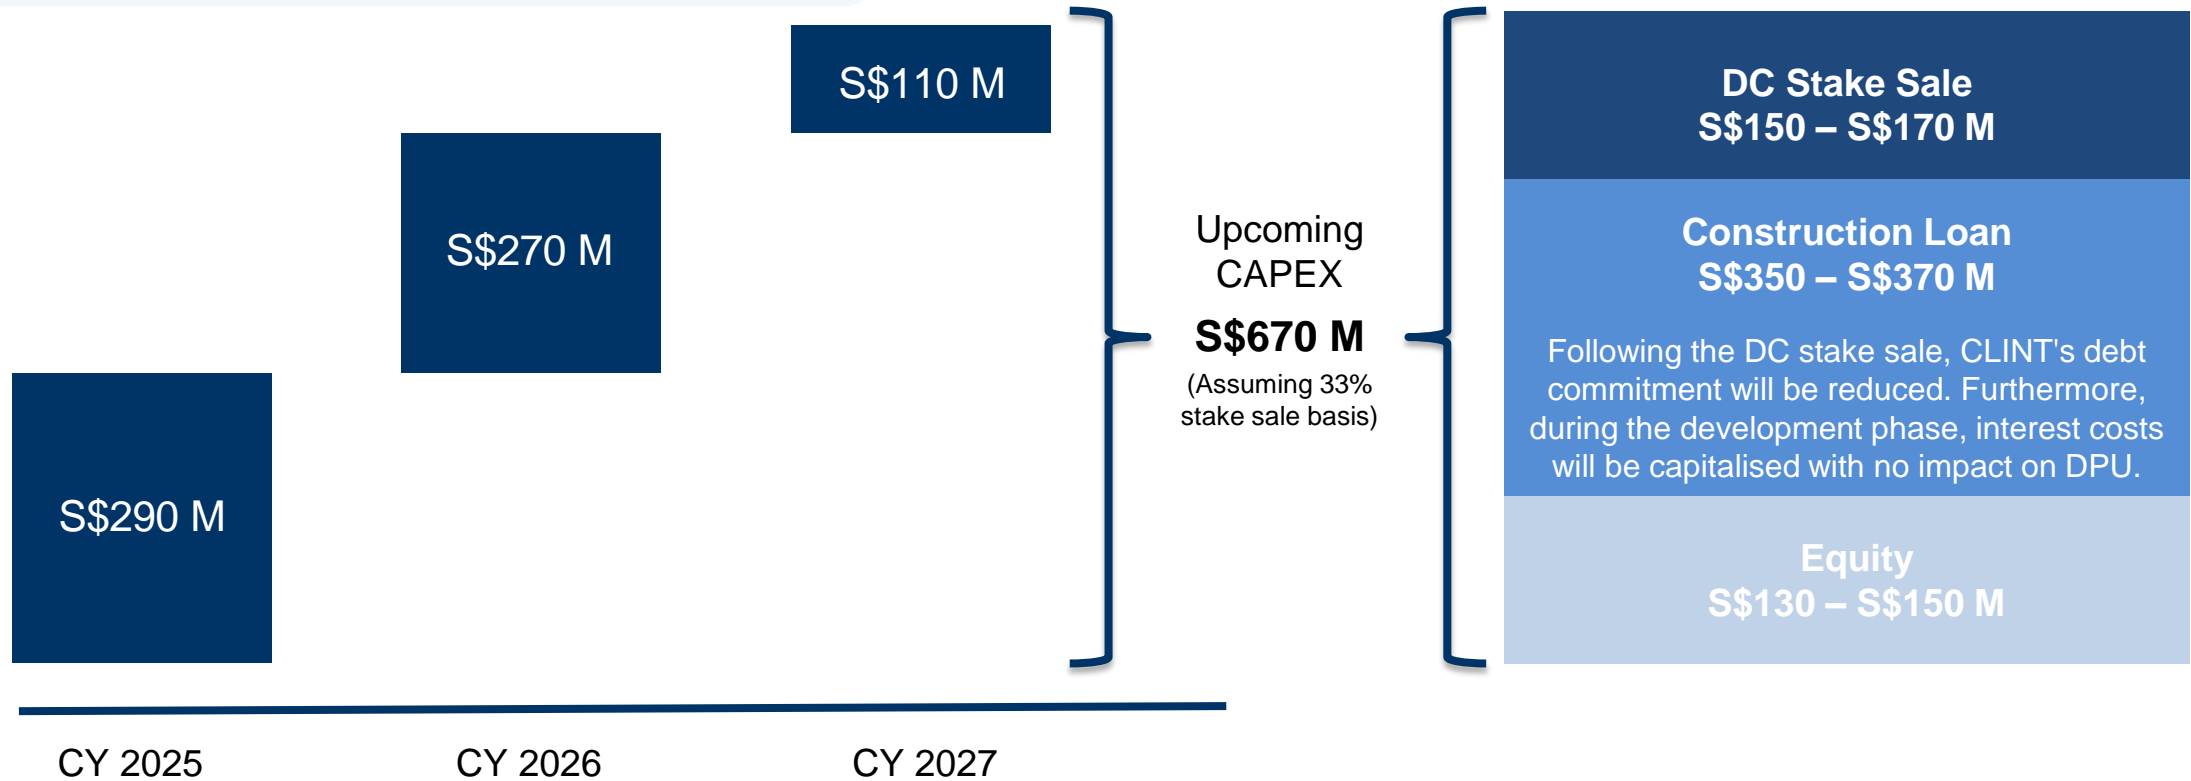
S$110 M

S$270 M

S$290 M

CY 2025

CY 2026

CY 2027

Upcoming CAPEX

S$670 M

(Assuming 33% stake sale basis)

DC Stake Sale
S$150 – S$170 M

Construction Loan
S$350 – S$370 M

Following the DC stake sale, CLINT's debt commitment will be reduced. Furthermore, during the development phase, interest costs will be capitalised with no impact on DPU.

Equity
S$130 – S$150 M